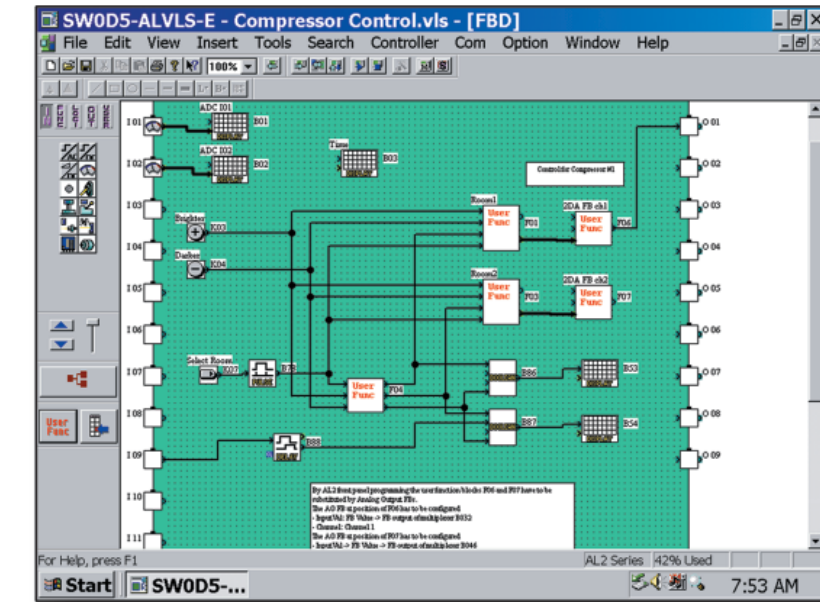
SW0D5-ALVLS-E - Compressor Control.vls - [FBD]

File Edit View Insert Tools Search Controller Com Option Window Help

100%

User Func

I 01
ADC I01
B01
I 02
ADC I02
B02
Timer
B03
Controller Compressor #1
I 03
Room1
User Func
F01
2DA FB ch1
User Func
F06
Brighter
K03
I 04
Darker
K04
I 05
Room2
User Func
F03
2DA FB ch2
User Func
F07
I 06
Select Room
I 07
K07
B35
B86
B53
User Func
F04
I 08
B87
B54
I 09
B88
I 10
I 11

O 01
O 02
O 03
O 04
O 05
O 06
O 07
O 08
O 09

By AL2 front panel programming the user function blocks F06 and F07 have to be substituted by Analog Output FBs.
The AO FB at position of F06 has to be configured:
- Input Val: FB Value -> FB output of multiplexer B032
- Channel: Channel 1
The AO FB at position of F07 has to be configured:
- Input Val: -> FB Value -> FB output of multiplexer B046

For Help, press F1
AL2 Series
42% Used

Start
SW0D5-...
7:53 AM